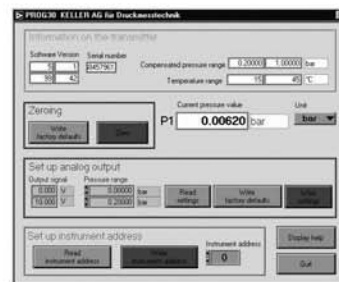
PROG30 KELLER AG für Druckmesstechnik

Information on the transmitter

Software Version 5 1 99 42

Serial number 8457961

Compensated pressure range 0.20000 1.00000 bar

Temperature range 15 45 °C

Zeroing

Write factory defaults

Zero

Current pressure value

P1 0.00620 bar

Unit

bar

Set up analog output

Output signal 0.000 V 10.000 V

Pressure range 0.00000 bar 0.20000 bar

Read settings

Write factory defaults

Write settings

Set up instrument address

Read instrument address

Write instrument address

Instrument address 0

Display help

Quit